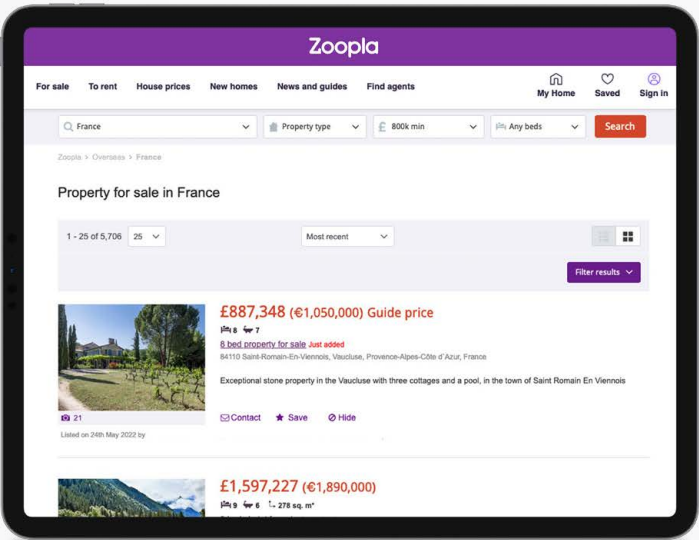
Zoopla

For sale To rent House prices New homes News and guides Find agents

My Home Saved Sign in

France

Property type

800k min

Any beds

Search

Zoopla > Overseas > France

Property for sale in France

1 - 25 of 5,706 25

Most recent

Filter results

21

Listed on 24th May 2022 by

£887,348 (€1,050,000) Guide price

8 7

8 bed property for sale Just added

84110 Saint-Romain-En-Viennois, Vaucluse, Provence-Alpes-Côte d'Azur, France

Exceptional stone property in the Vaucluse with three cottages and a pool, in the town of Saint Romain En Viennois

Contact Save Hide

£1,597,227 (€1,890,000)

9 6 278 sq. m²